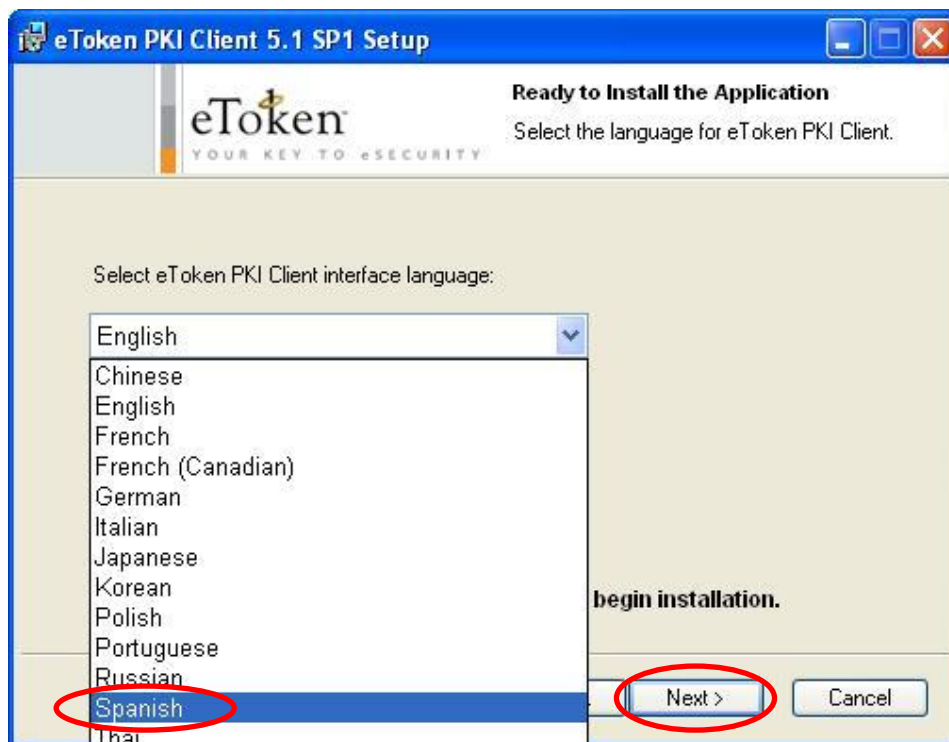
eToken PKI Client 5.1 SP1 Setup

eToken
YOUR KEY TO eSECURITY

Ready to Install the Application
Select the language for eToken PKI Client.

Select eToken PKI Client interface language:

English

Chinese
English
French
French (Canadian)
German
Italian
Japanese
Korean
Polish
Portuguese
Russian
Spanish
Thai

begin installation.

Next >
Cancel